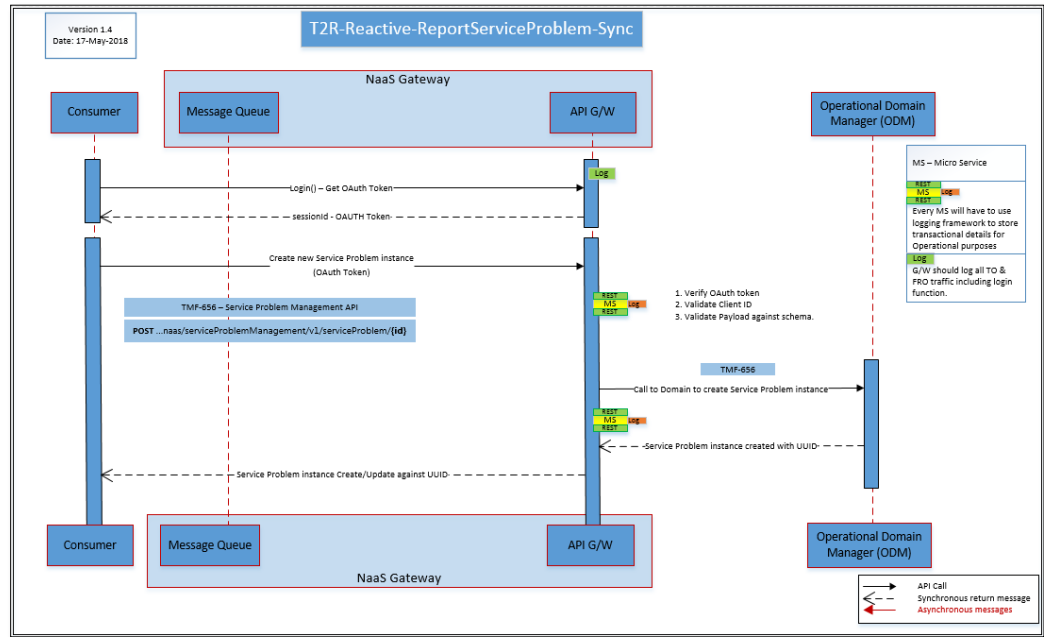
Version 1.4
Date: 17-May-2018

T2R-Reactive-ReportServiceProblem-Sync

NaaS Gateway

Consumer

Message Queue

API G/W

Operational Domain Manager (ODM)

MS – Micro Service

REST
MS
Log
REST

Every MS will have to use logging framework to store transactional details for Operational purposes

Log

G/W should log all TO & FRO traffic including login function.

Log

Login() – Get OAuth Token

sessionId - OAUTH Token

Create new Service Problem instance
(OAuth Token)

TMF-656 – Service Problem Management API

**POST** ...naas/serviceProblemManagement/v1/serviceProblem/**{id}**

REST
MS
Log
REST

1. Verify OAuth token
2. Validate Client ID
3. Validate Payload against schema.

TMF-656

Call to Domain to create Service Problem instance

REST
MS
Log
REST

Service Problem instance created with UUID

Service Problem instance Create/Update against UUID

Consumer

Message Queue

API G/W

Operational Domain Manager (ODM)

NaaS Gateway

API Call
Synchronous return message
Asynchronous messages